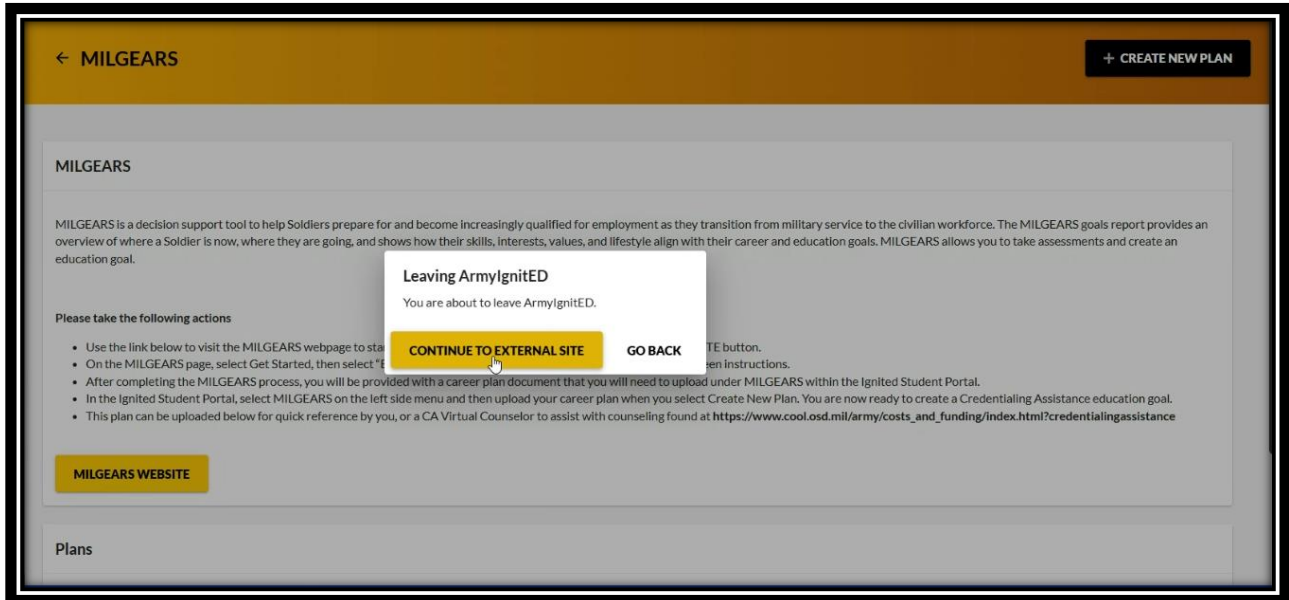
← MILGEARS

+ CREATE NEW PLAN

MILGEARS

MILGEARS is a decision support tool to help Soldiers prepare for and become increasingly qualified for employment as they transition from military service to the civilian workforce. The MILGEARS goals report provides an overview of where a Soldier is now, where they are going, and shows how their skills, interests, values, and lifestyle align with their career and education goals. MILGEARS allows you to take assessments and create an education goal.

Leaving ArmyIgnitED

You are about to leave ArmyIgnitED.

CONTINUE TO EXTERNAL SITE

GO BACK

Please take the following actions

- Use the link below to visit the MILGEARS webpage to sta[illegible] TE button.
- On the MILGEARS page, select Get Started, then select "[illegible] een instructions.
- After completing the MILGEARS process, you will be provided with a career plan document that you will need to upload under MILGEARS within the Ignited Student Portal.
- In the Ignited Student Portal, select MILGEARS on the left side menu and then upload your career plan when you select Create New Plan. You are now ready to create a Credentialing Assistance education goal.
- This plan can be uploaded below for quick reference by you, or a CA Virtual Counselor to assist with counseling found at **https://www.cool.osd.mil/army/costs_and_funding/index.html?credentialingassistance**

MILGEARS WEBSITE

Plans